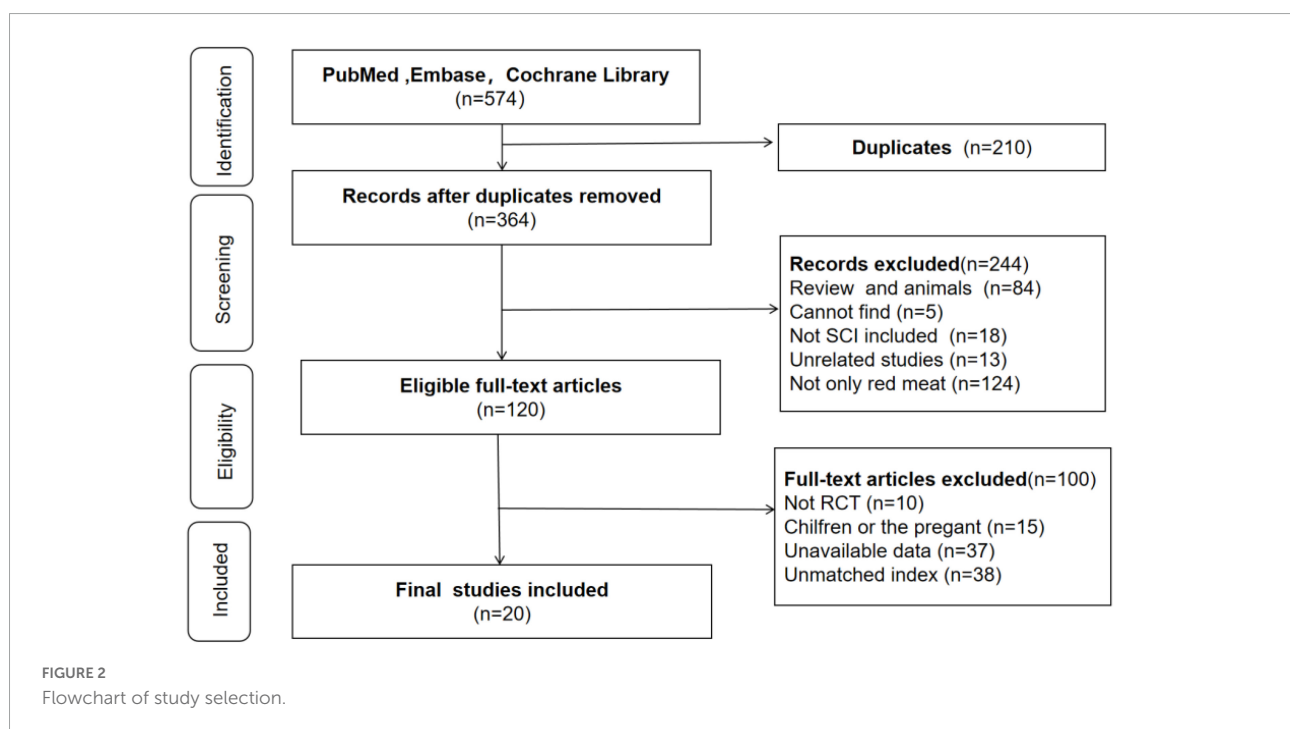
Identification

PubMed ,Embase，Cochrane Library
(n=574)

Duplicates (n=210)

Records after duplicates removed
(n=364)

Screening

Records excluded(n=244)
Review and animals (n=84)
Cannot find (n=5)
Not SCI included (n=18)
Unrelated studies (n=13)
Not only red meat (n=124)

Eligibility

Eligible full-text articles
(n=120)

Full-text articles excluded(n=100)
Not RCT (n=10)
Chilfren or the pregant (n=15)
Unavailable data (n=37)
Unmatched index (n=38)

Included

Final studies included
(n=20)

FIGURE 2
Flowchart of study selection.